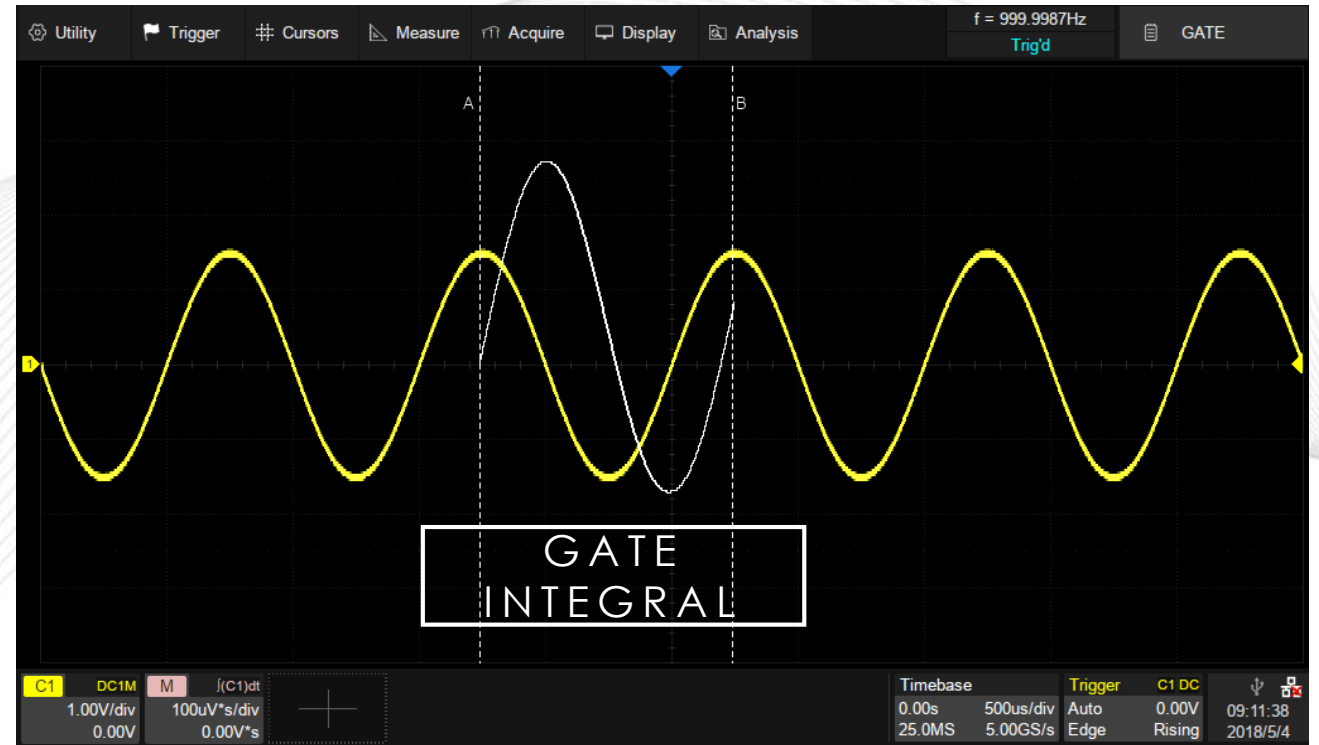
Utility Trigger Cursors Measure Acquire Display Analysis f = 999.9987Hz Trig'd GATE

A B

GATE INTEGRAL

C1 DC1M 1.00V/div 0.00V

M $\int$(C1)dt 100uV*s/div 0.00V*s

Timebase 0.00s 500us/div 25.0MS 5.00GS/s

Trigger C1 DC Auto 0.00V Edge Rising

09:11:38 2018/5/4